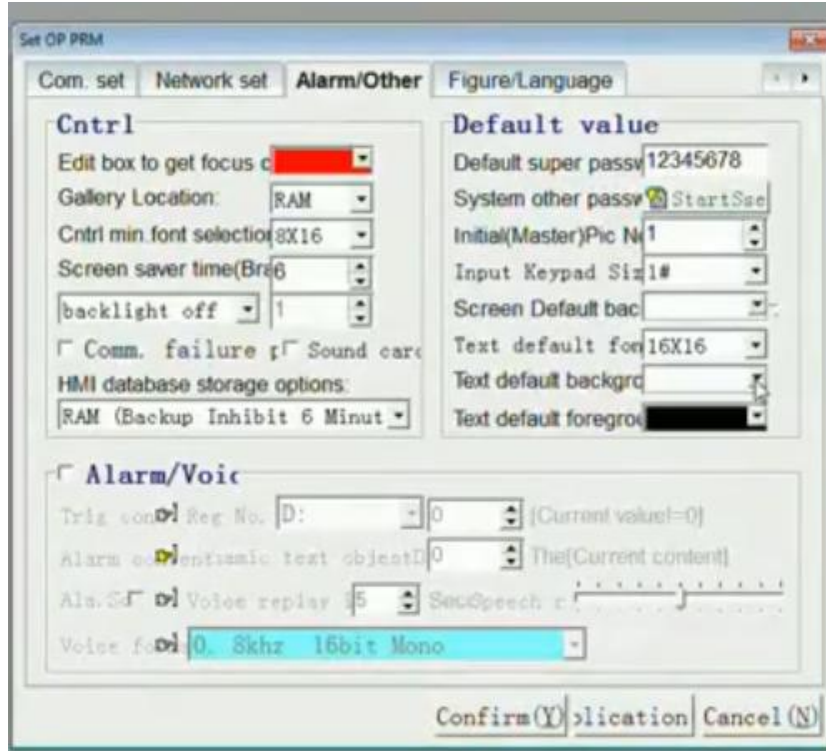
Set OP PRM

Com. set | Network set | Alarm/Other | Figure/Language

Cntrl

Edit box to get focus c

Gallery Location: RAM

Cntrl min font selectio 8X16

Screen saver time(Bri 6

backlight off 1

Comm. failure p Sound carc

HMI database storage options:

RAM (Backup Inhibit 6 Minut

Default value

Default super passv 12345678

System other passv StartSse

Initial(Master)Pic N 1

Input Keypad Siz 1#

Screen Default bac

Text default fon 16X16

Text default backgro

Text default foregro

Alarm/Voic

Trig con Reg No. D: 0 (Current value!=0)

Alarm co Dynamic text objectD 0 The[Current content]

Als.S Voice replay 5 SecSpeech r

Voice fo 0. 8khz 16bit Mono

Confirm(Y) plication Cancel(N)